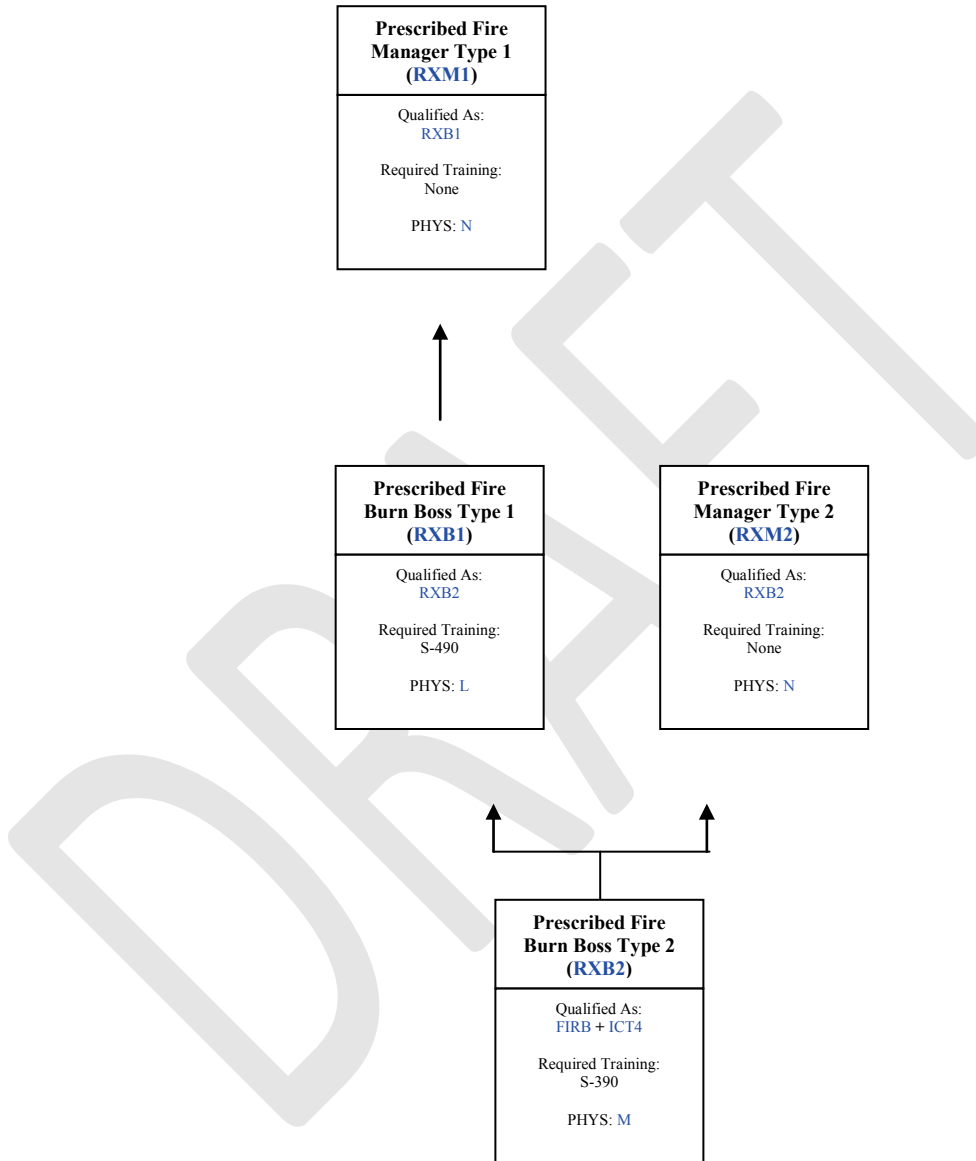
Prescribed Fire Manager Type 1 (RXM1)

Qualified As:
RXB1

Required Training:
None

PHYS: N

Prescribed Fire Burn Boss Type 1 (RXB1)

Qualified As:
RXB2

Required Training:
S-490

PHYS: L

Prescribed Fire Manager Type 2 (RXM2)

Qualified As:
RXB2

Required Training:
None

PHYS: N

Prescribed Fire Burn Boss Type 2 (RXB2)

Qualified As:
FIRB + ICT4

Required Training:
S-390

PHYS: M

DRAFT